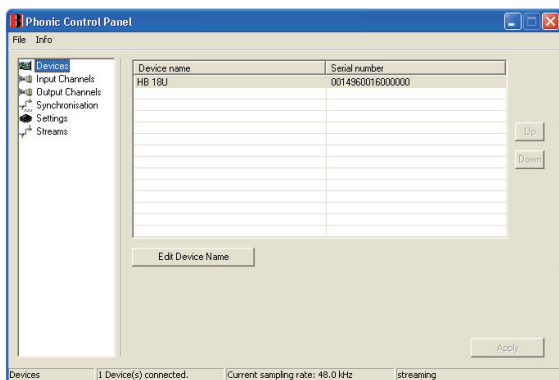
Phonic Control Panel

File Info

Devices
Input Channels
Output Channels
Synchronisation
Settings
Streams

| Device name | Serial number |
|---|---|
| HB 18U | 0014960016000000 |

Up
Down

Edit Device Name

Apply

Devices | 1 Device(s) connected. | Current sampling rate: 48.0 kHz | streaming